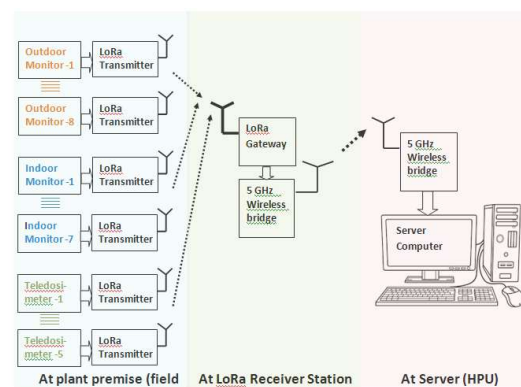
Outdoor Monitor -1

LoRa Transmitter

Outdoor Monitor -8

LoRa Transmitter

Indoor Monitor -1

LoRa Transmitter

Indoor Monitor -7

LoRa Transmitter

Teledosimeter -1

LoRa Transmitter

Teledosimeter -5

LoRa Transmitter

LoRa Gateway

5 GHz Wireless bridge

5 GHz Wireless bridge

Server Computer

At plant premise (field

At LoRa Receiver Station

At Server (HPU)